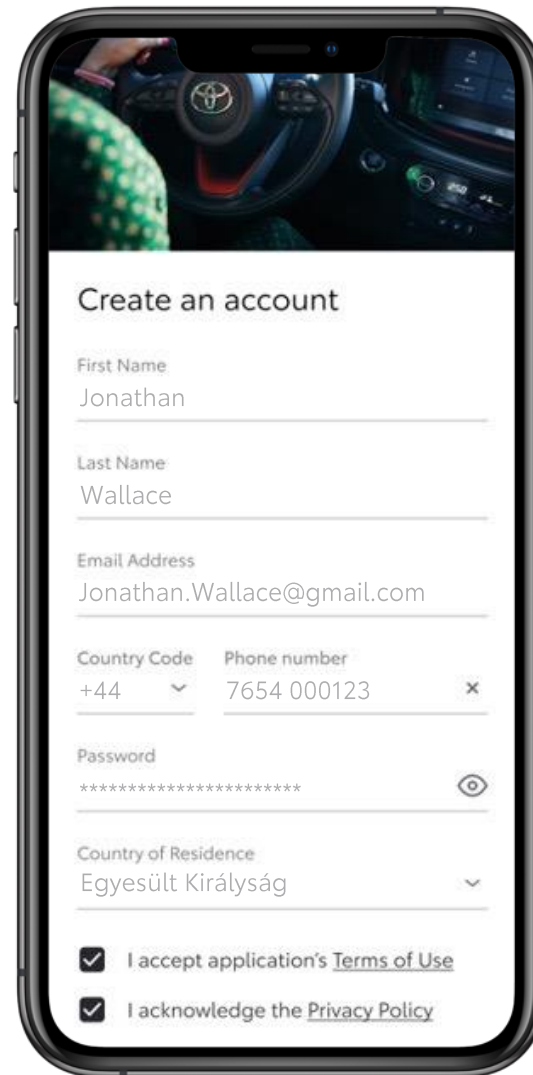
Create an account

First Name
Jonathan

Last Name
Wallace

Email Address
Jonathan.Wallace@gmail.com

Country Code
+44

Phone number
7654 000123

Password
**********************

Country of Residence
Egyesült Királyság

I accept application's Terms of Use

I acknowledge the Privacy Policy